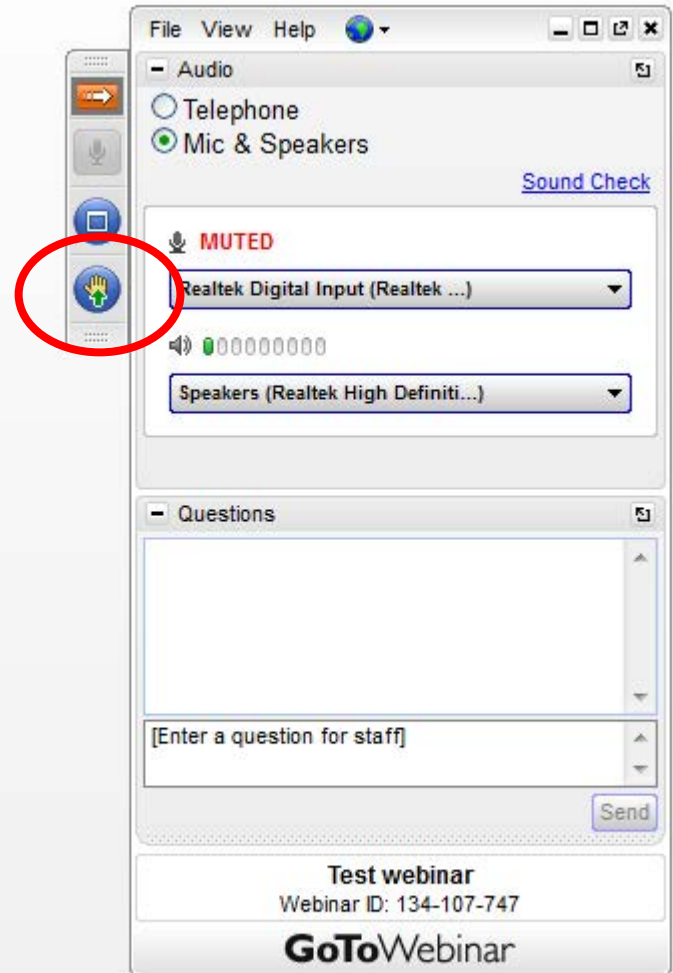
File View Help

Audio

Telephone

Mic & Speakers

Sound Check

MUTED

Realtek Digital Input (Realtek ...)

Speakers (Realtek High Definiti...)

Questions

[Enter a question for staff]

Send

Test webinar

Webinar ID: 134-107-747

GoToWebinar